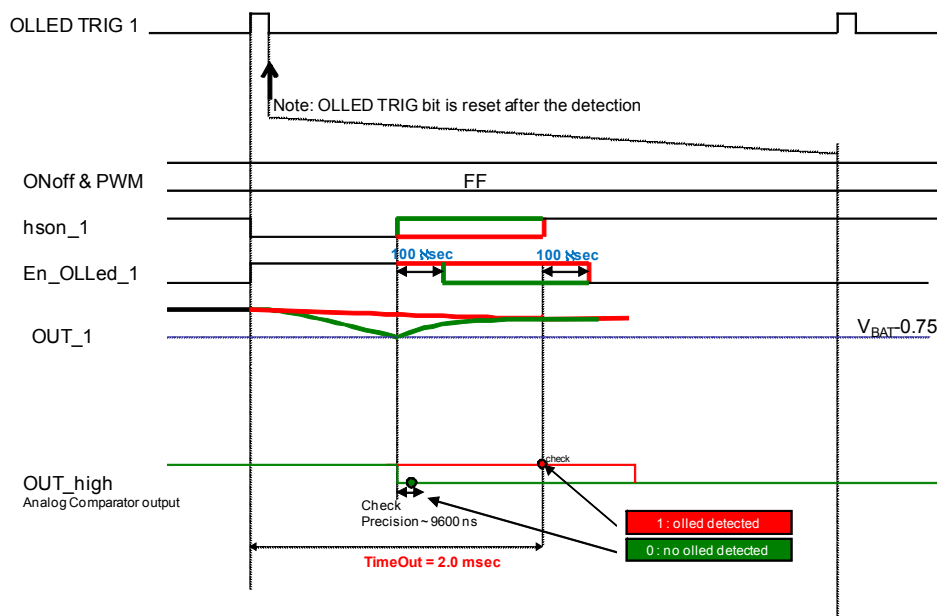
OLLED TRIG 1

Note: OLLED TRIG bit is reset after the detection

ONoff & PWM

FF

hson_1

100 Ѡsec

100 Ѡsec

En_OLLed_1

OUT_1

$V_{BAT}$-0.75

check

OUT_high
Analog Comparator output

Check
Precision ~ 9600 ns

1 : olled detected

0 : no olled detected

TimeOut = 2.0 msec